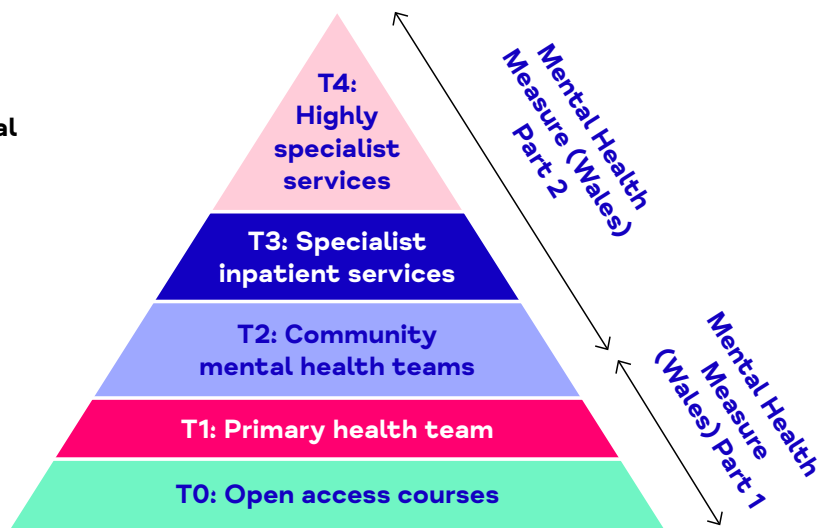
al

T4: Highly specialist services

T3: Specialist inpatient services

T2: Community mental health teams

T1: Primary health team

T0: Open access courses

Mental Health Measure (Wales) Part 2

Mental Health Measure (Wales) Part 1